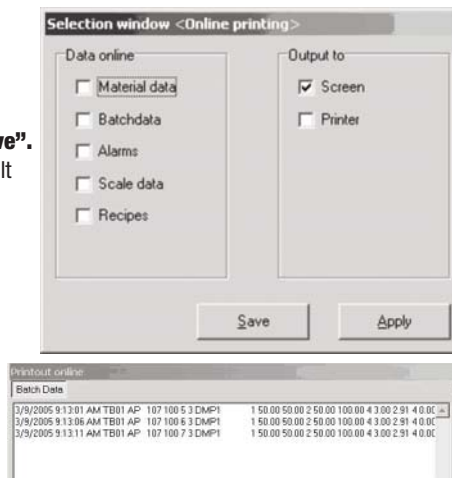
ve".
lt

Selection window <Online printing>

Data online
Material data
Batchdata
Alarms
Scale data
Recipes

Output to
Screen
Printer

Save
Apply

Printout online
Batch Data
3/9/2005 9:13:01 AM TB01 AP 107 100 5 3 DMP1 1 50.00 50.00 2 50.00 100.00 4 3.00 2.91 4 0.0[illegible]
3/9/2005 9:13:06 AM TB01 AP 107 100 6 3 DMP1 1 50.00 50.00 2 50.00 100.00 4 3.00 2.91 4 0.0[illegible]
3/9/2005 9:13:11 AM TB01 AP 107 100 7 3 DMP1 1 50.00 50.00 2 50.00 100.00 4 3.00 2.91 4 0.0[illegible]